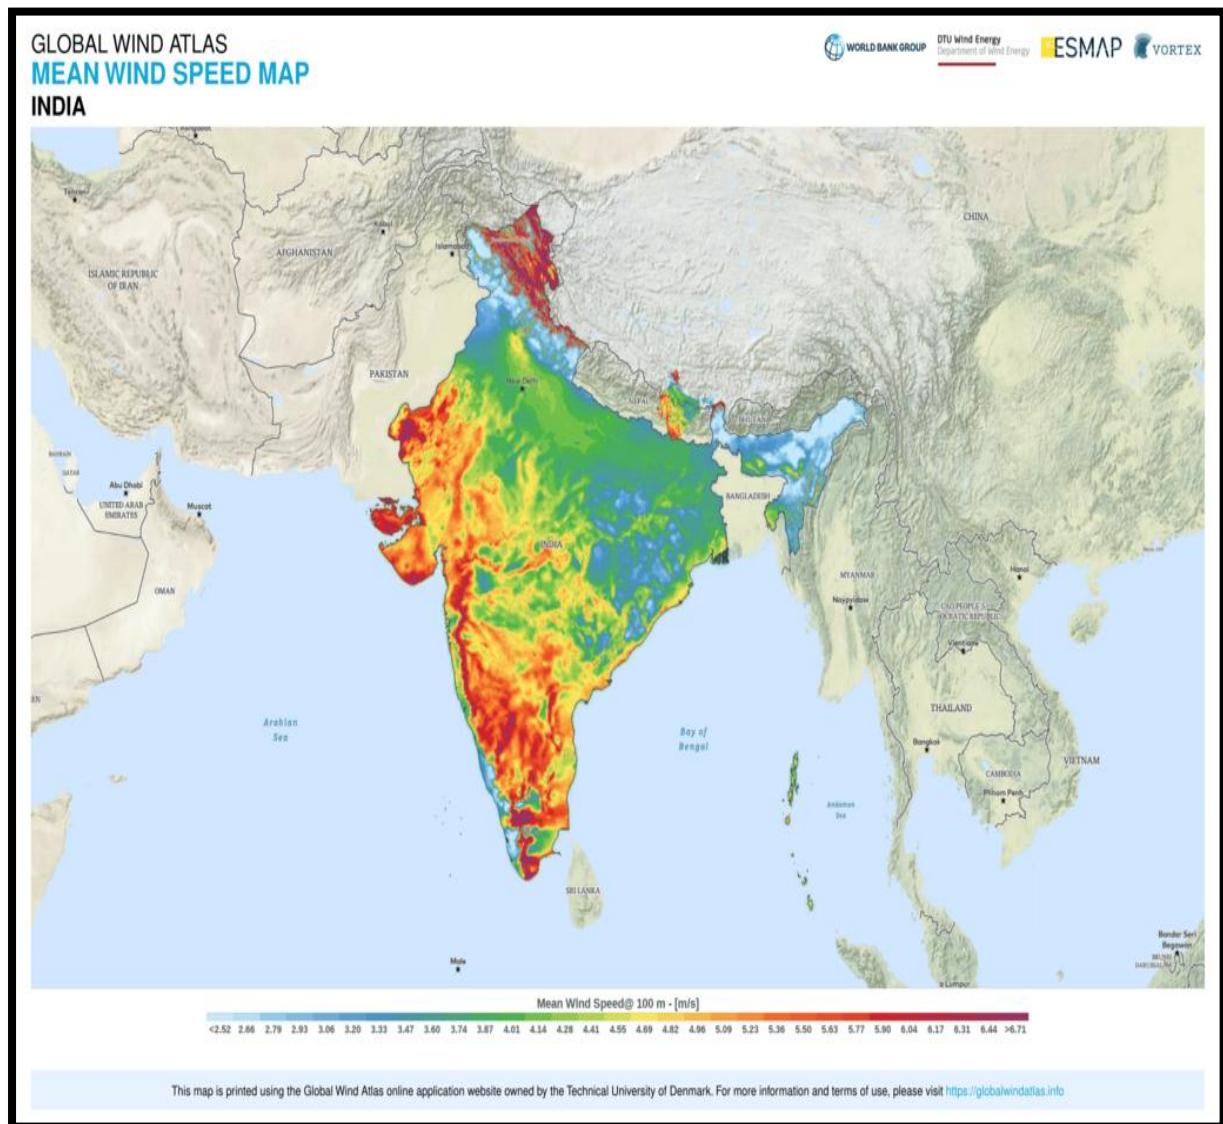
GLOBAL WIND ATLAS
MEAN WIND SPEED MAP
INDIA

WORLD BANK GROUP
DTU Wind Energy
Department of Wind Energy
ESMAP
VORTEX

Tehran
ISLAMIC REPUBLIC OF IRAN
Kabul
AFGHANISTAN
Islamabad
CHINA
PAKISTAN
New Delhi
NEPAL
BHUTAN
BAHRAIN
QATAR
Abu Dhabi
UNITED ARAB EMIRATES
Muscat
BANGLADESH
INDIA
OMAN
MYANMAR
Hanoi
Naypyidaw
LAO PEOPLE'S DEMOCRATIC REPUBLIC
Vientiane
THAILAND
Arabian Sea
Bay of Bengal
Bangkok
VIETNAM
Andaman Sea
CAMBODIA
Phnom Penh
SRI LANKA
Male
Bandar Seri Begawan
BRUNEI DARUSSALAM
Kuala Lumpur

Mean Wind Speed@ 100 m - [m/s]
<2.52 2.66 2.79 2.93 3.06 3.20 3.33 3.47 3.60 3.74 3.87 4.01 4.14 4.28 4.41 4.55 4.69 4.82 4.96 5.09 5.23 5.36 5.50 5.63 5.77 5.90 6.04 6.17 6.31 6.44 >6.71

This map is printed using the Global Wind Atlas online application website owned by the Technical University of Denmark. For more information and terms of use, please visit https://globalwindatlas.info